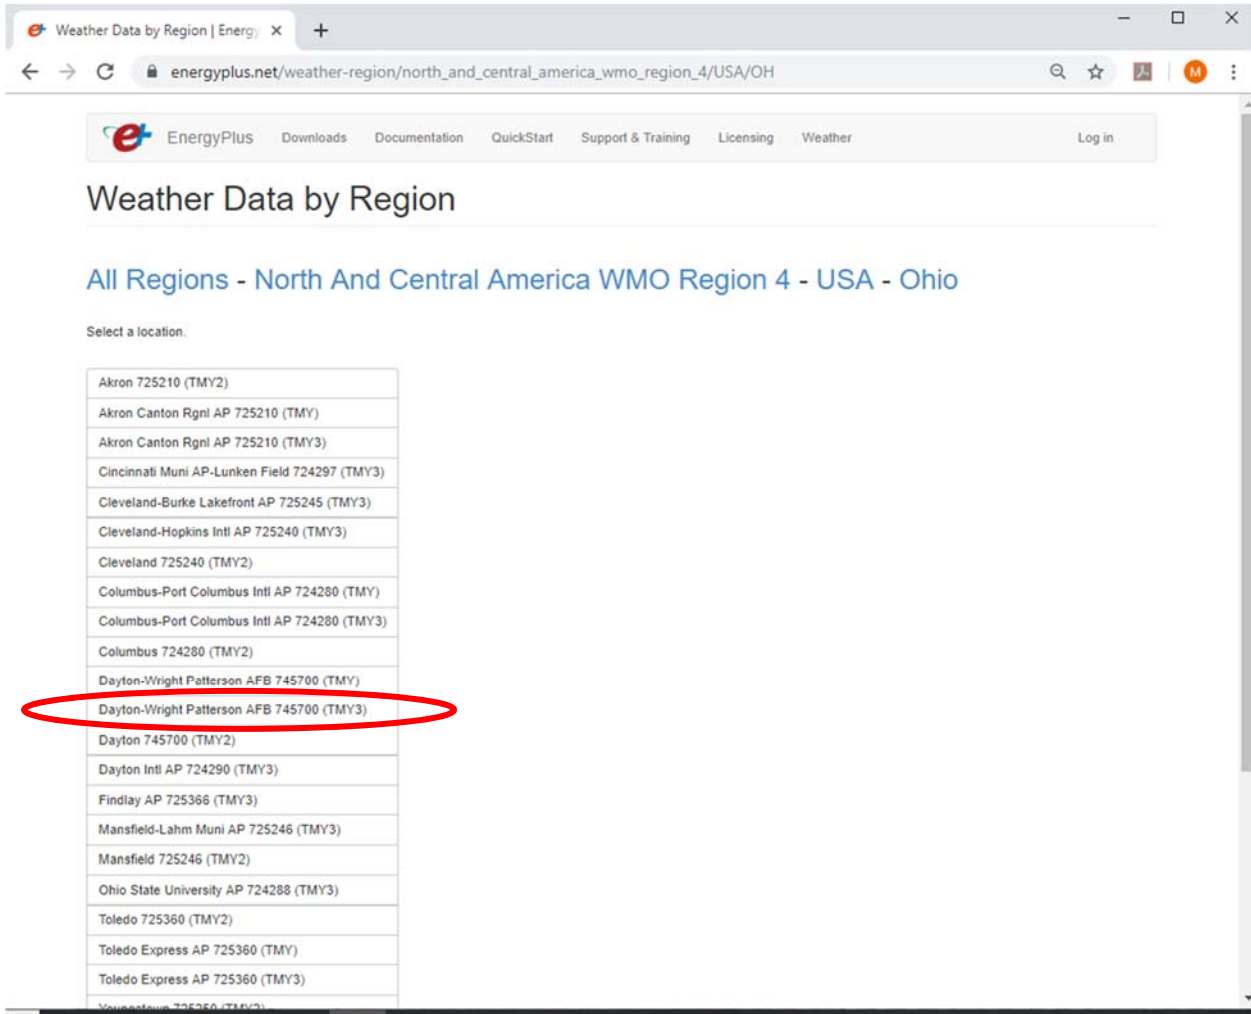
Weather Data by Region | Energy ×

+

energyplus.net/weather-region/north_and_central_america_wmo_region_4/USA/OH

M

EnergyPlus Downloads Documentation QuickStart Support & Training Licensing Weather Log in

Weather Data by Region

All Regions - North And Central America WMO Region 4 - USA - Ohio

Select a location.

Akron 725210 (TMY2)
Akron Canton Rgnl AP 725210 (TMY)
Akron Canton Rgnl AP 725210 (TMY3)
Cincinnati Muni AP-Lunken Field 724297 (TMY3)
Cleveland-Burke Lakefront AP 725245 (TMY3)
Cleveland-Hopkins Intl AP 725240 (TMY3)
Cleveland 725240 (TMY2)
Columbus-Port Columbus Intl AP 724280 (TMY)
Columbus-Port Columbus Intl AP 724280 (TMY3)
Columbus 724280 (TMY2)
Dayton-Wright Patterson AFB 745700 (TMY)
Dayton-Wright Patterson AFB 745700 (TMY3)
Dayton 745700 (TMY2)
Dayton Intl AP 724290 (TMY3)
Findlay AP 725366 (TMY3)
Mansfield-Lahm Muni AP 725246 (TMY3)
Mansfield 725246 (TMY2)
Ohio State University AP 724288 (TMY3)
Toledo 725360 (TMY2)
Toledo Express AP 725360 (TMY)
Toledo Express AP 725360 (TMY3)
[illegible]